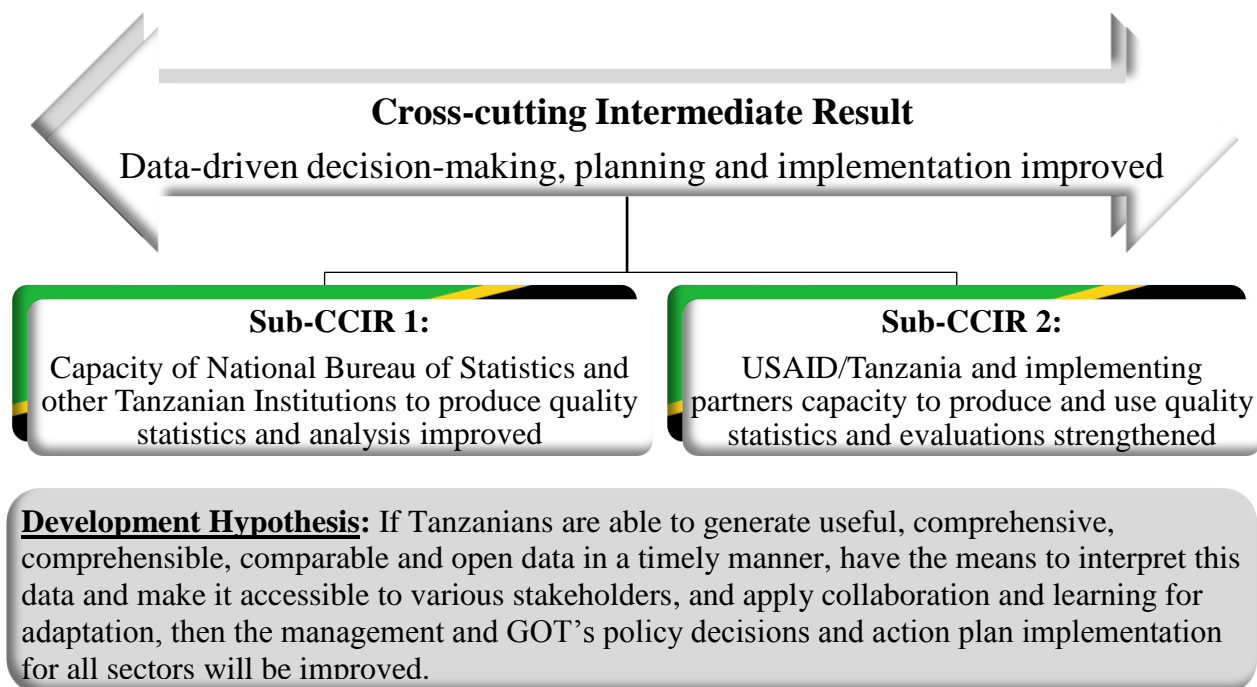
**Cross-cutting Intermediate Result**

Data-driven decision-making, planning and implementation improved

**Sub-CCIR 1:**

Capacity of National Bureau of Statistics and other Tanzanian Institutions to produce quality statistics and analysis improved

**Sub-CCIR 2:**

USAID/Tanzania and implementing partners capacity to produce and use quality statistics and evaluations strengthened

**Development Hypothesis:** If Tanzanians are able to generate useful, comprehensive, comprehensible, comparable and open data in a timely manner, have the means to interpret this data and make it accessible to various stakeholders, and apply collaboration and learning for adaptation, then the management and GOT's policy decisions and action plan implementation for all sectors will be improved.